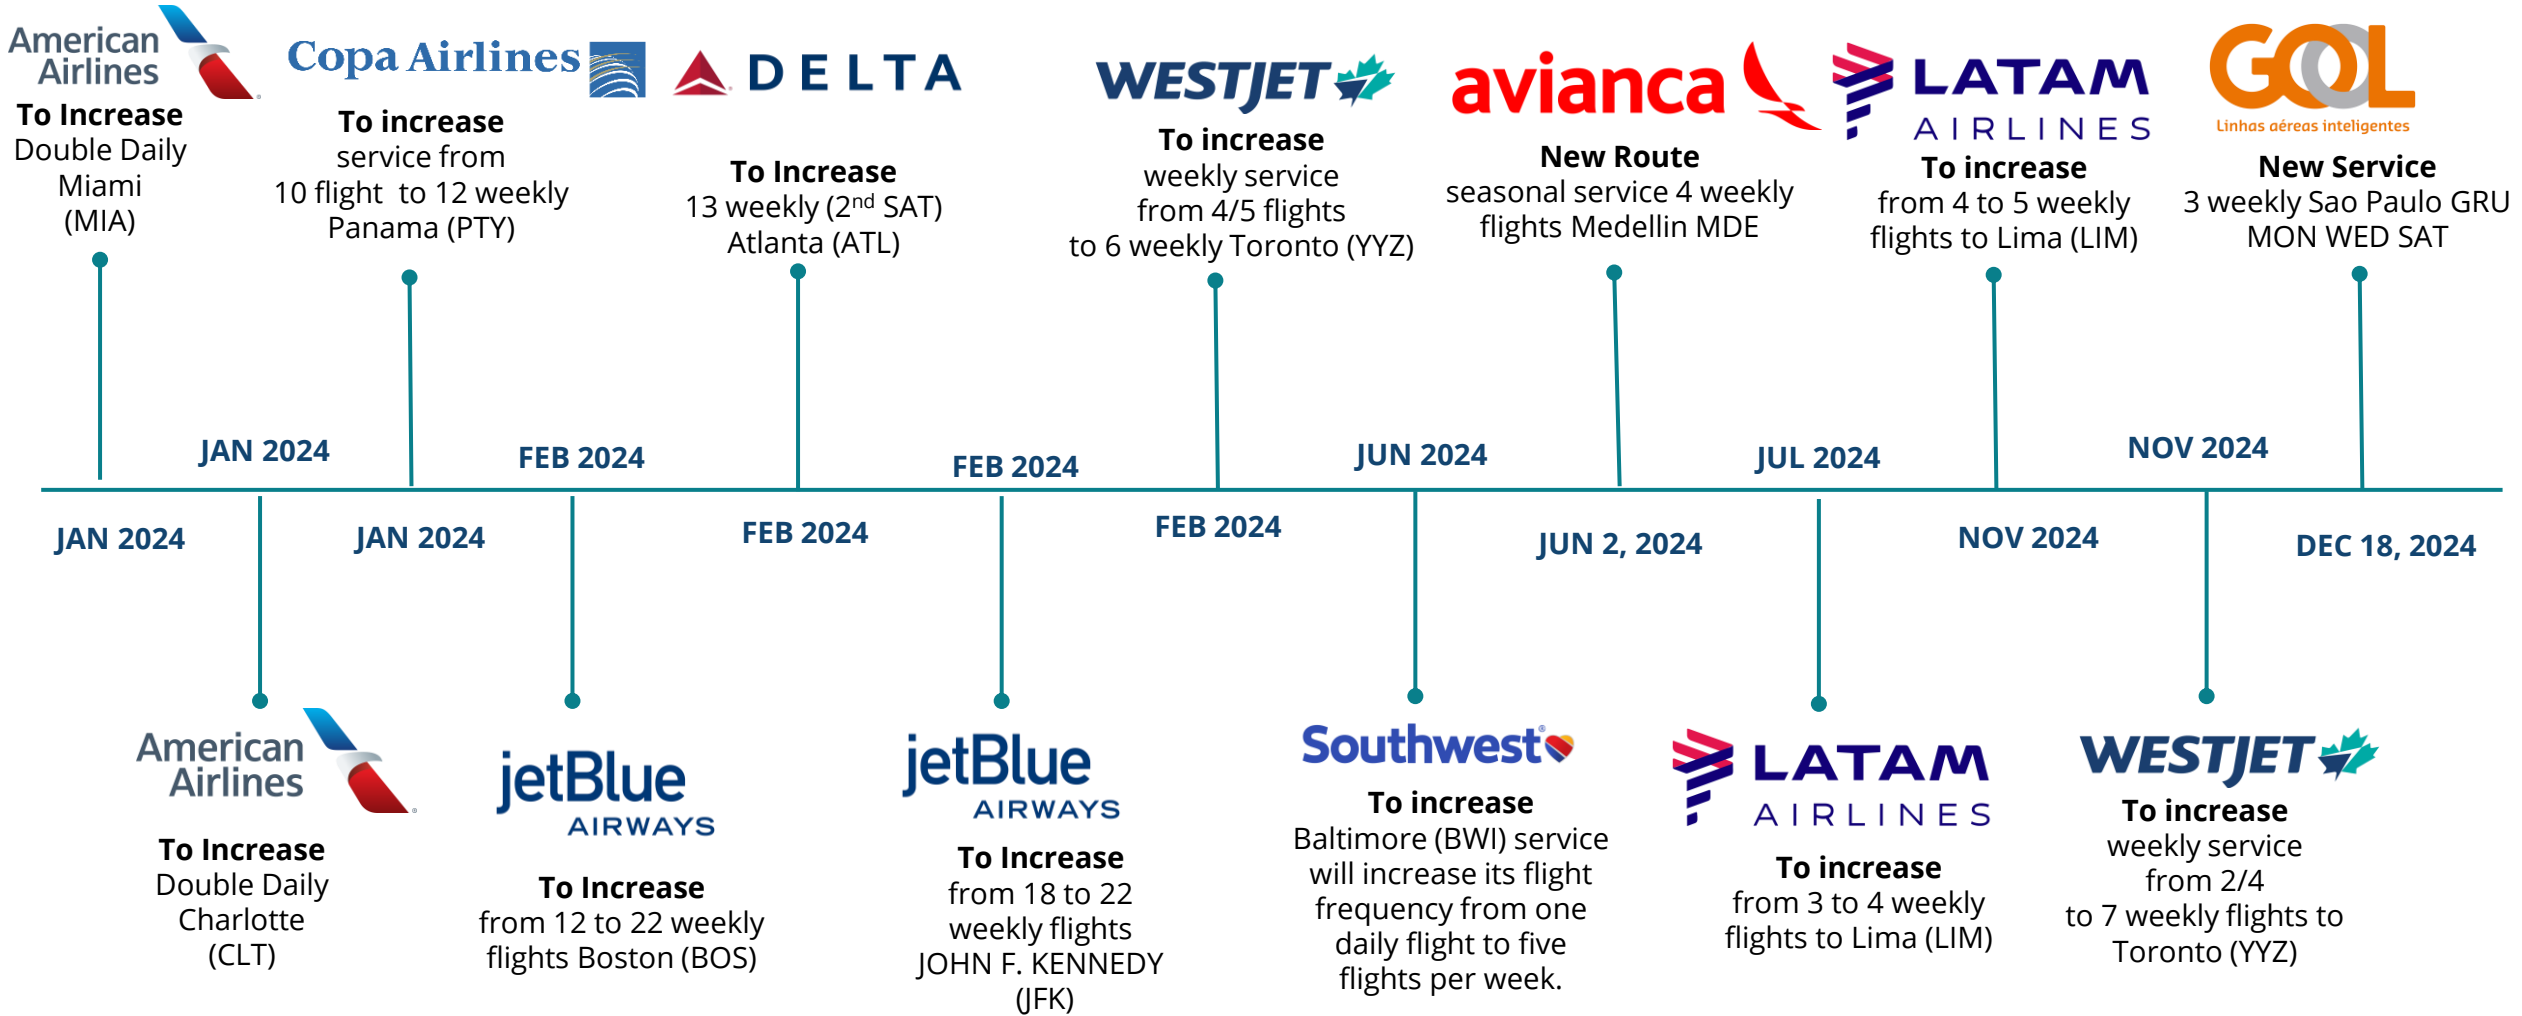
American Airlines
To Increase
Double Daily
Miami
(MIA)

Copa Airlines
To increase
service from
10 flight to 12 weekly
Panama (PTY)

DELTA
To Increase
13 weekly (2$^{nd}$ SAT)
Atlanta (ATL)

WESTJET
To increase
weekly service
from 4/5 flights
to 6 weekly Toronto (YYZ)

avianca
New Route
seasonal service 4 weekly
flights Medellin MDE

LATAM AIRLINES
To increase
from 4 to 5 weekly
flights to Lima (LIM)

GOL
Linhas aéreas inteligentes
New Service
3 weekly Sao Paulo GRU
MON WED SAT

JAN 2024
JAN 2024
FEB 2024
FEB 2024
JUN 2024
JUL 2024
NOV 2024

JAN 2024
JAN 2024
FEB 2024
FEB 2024
JUN 2, 2024
NOV 2024
DEC 18, 2024

American Airlines
To Increase
Double Daily
Charlotte
(CLT)

jetBlue AIRWAYS
To Increase
from 12 to 22 weekly
flights Boston (BOS)

jetBlue AIRWAYS
To Increase
from 18 to 22
weekly flights
JOHN F. KENNEDY
(JFK)

Southwest
To increase
Baltimore (BWI) service
will increase its flight
frequency from one
daily flight to five
flights per week.

LATAM AIRLINES
To increase
from 3 to 4 weekly
flights to Lima (LIM)

WESTJET
To increase
weekly service
from 2/4
to 7 weekly flights to
Toronto (YYZ)